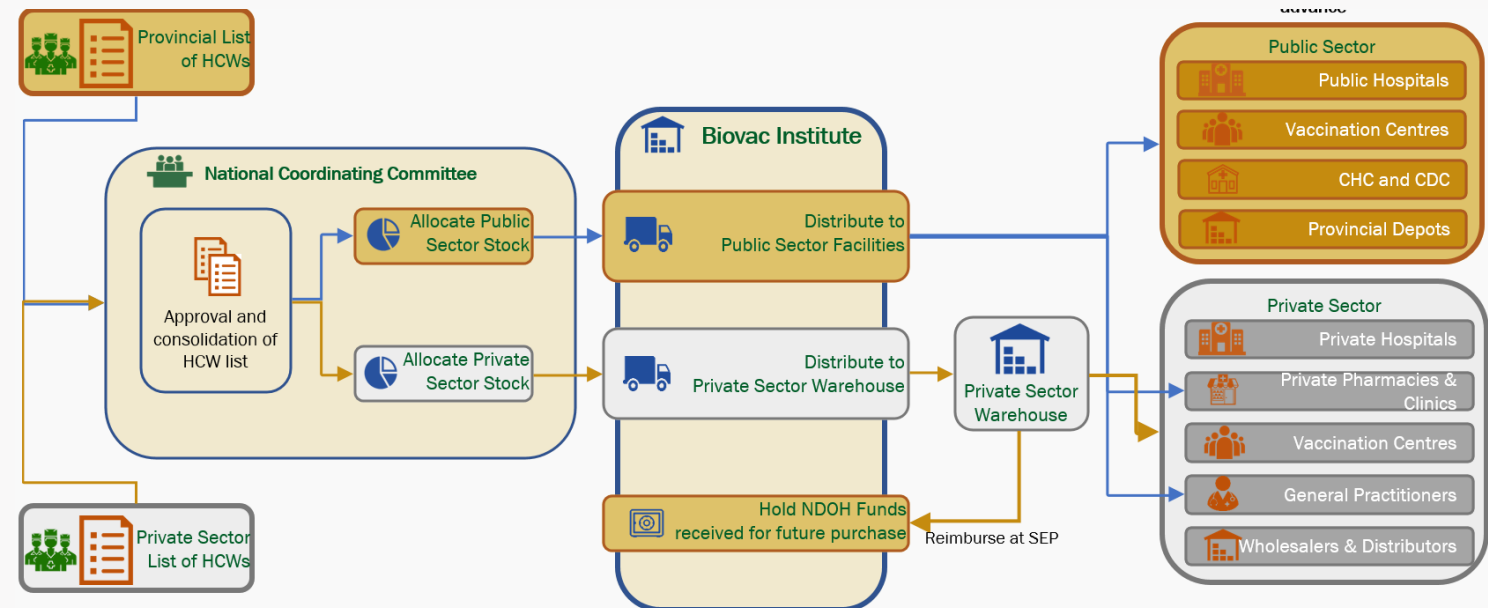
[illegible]

Provincial List of HCWs

National Coordinating Committee

Approval and consolidation of HCW list

Allocate Public Sector Stock

Allocate Private Sector Stock

Private Sector List of HCWs

Biovac Institute

Distribute to Public Sector Facilities

Distribute to Private Sector Warehouse

Hold NDOH Funds received for future purchase

Private Sector Warehouse

Reimburse at SEP

Public Sector

Public Hospitals

Vaccination Centres

CHC and CDC

Provincial Depots

Private Sector

Private Hospitals

Private Pharmacies & Clinics

Vaccination Centres

General Practitioners

Wholesalers & Distributors